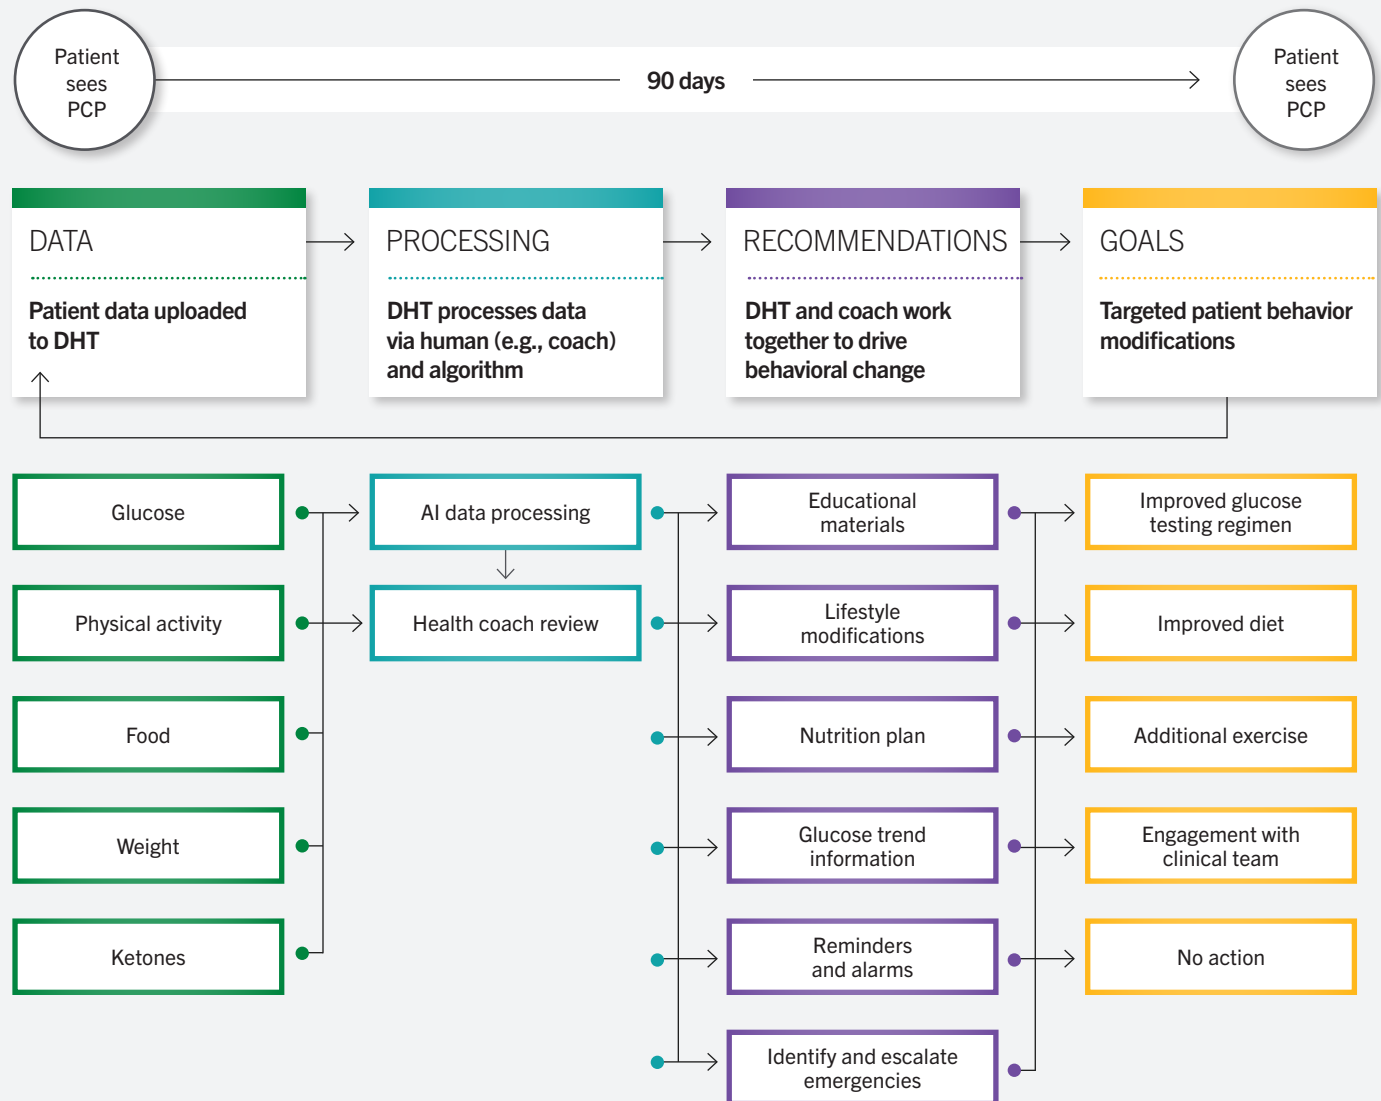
Patient sees PCP

90 days

Patient sees PCP

DATA

Patient data uploaded to DHT

PROCESSING

DHT processes data via human (e.g., coach) and algorithm

RECOMMENDATIONS

DHT and coach work together to drive behavioral change

GOALS

Targeted patient behavior modifications

Glucose

Physical activity

Food

Weight

Ketones

AI data processing

Health coach review

Educational materials

Lifestyle modifications

Nutrition plan

Glucose trend information

Reminders and alarms

Identify and escalate emergencies

Improved glucose testing regimen

Improved diet

Additional exercise

Engagement with clinical team

No action